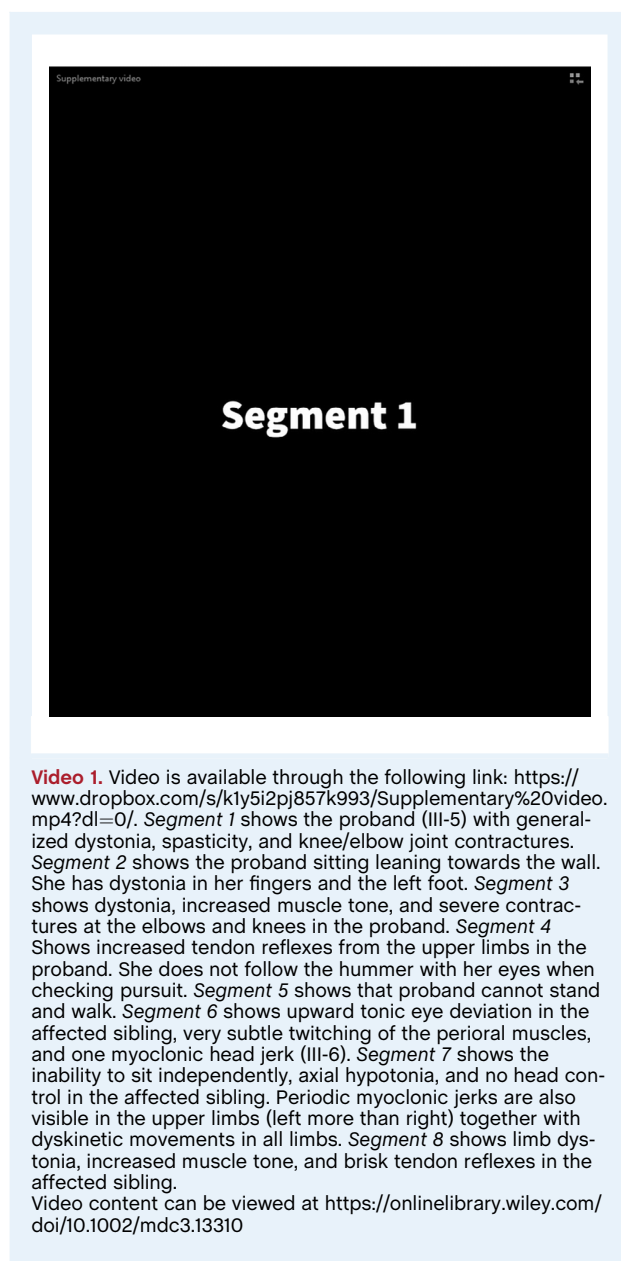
Supplementary video

Segment 1

Video 1. Video is available through the following link: https://www.dropbox.com/s/k1y5i2pj857k993/Supplementary%20video.mp4?dl=0/. Segment 1 shows the proband (III-5) with generalized dystonia, spasticity, and knee/elbow joint contractures. Segment 2 shows the proband sitting leaning towards the wall. She has dystonia in her fingers and the left foot. Segment 3 shows dystonia, increased muscle tone, and severe contractures at the elbows and knees in the proband. Segment 4 Shows increased tendon reflexes from the upper limbs in the proband. She does not follow the hummer with her eyes when checking pursuit. Segment 5 shows that proband cannot stand and walk. Segment 6 shows upward tonic eye deviation in the affected sibling, very subtle twitching of the perioral muscles, and one myoclonic head jerk (III-6). Segment 7 shows the inability to sit independently, axial hypotonia, and no head control in the affected sibling. Periodic myoclonic jerks are also visible in the upper limbs (left more than right) together with dyskinetic movements in all limbs. Segment 8 shows limb dystonia, increased muscle tone, and brisk tendon reflexes in the affected sibling.
Video content can be viewed at https://onlinelibrary.wiley.com/doi/10.1002/mdc3.13310